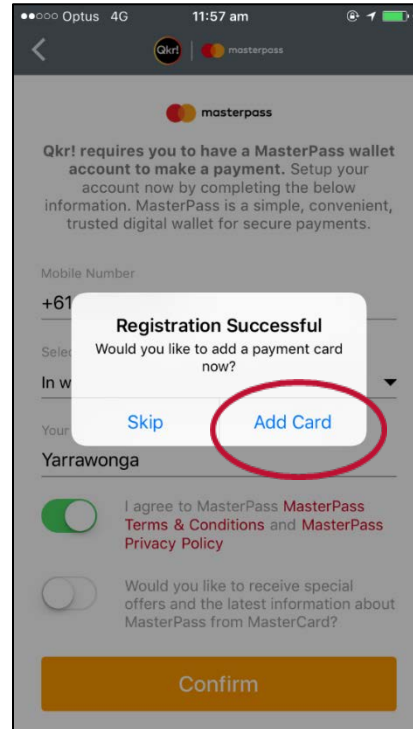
●●○○○ Optus 4G 11:57 am

Qkr! | masterpass

masterpass

Qkr! requires you to have a MasterPass wallet account to make a payment. Setup your account now by completing the below information. MasterPass is a simple, convenient, trusted digital wallet for secure payments.

Mobile Number

+61

Selec

In w

Your

Registration Successful

Would you like to add a payment card now?

Skip

Add Card

Yarrawonga

I agree to MasterPass MasterPass Terms & Conditions and MasterPass Privacy Policy

Would you like to receive special offers and the latest information about MasterPass from MasterCard?

Confirm